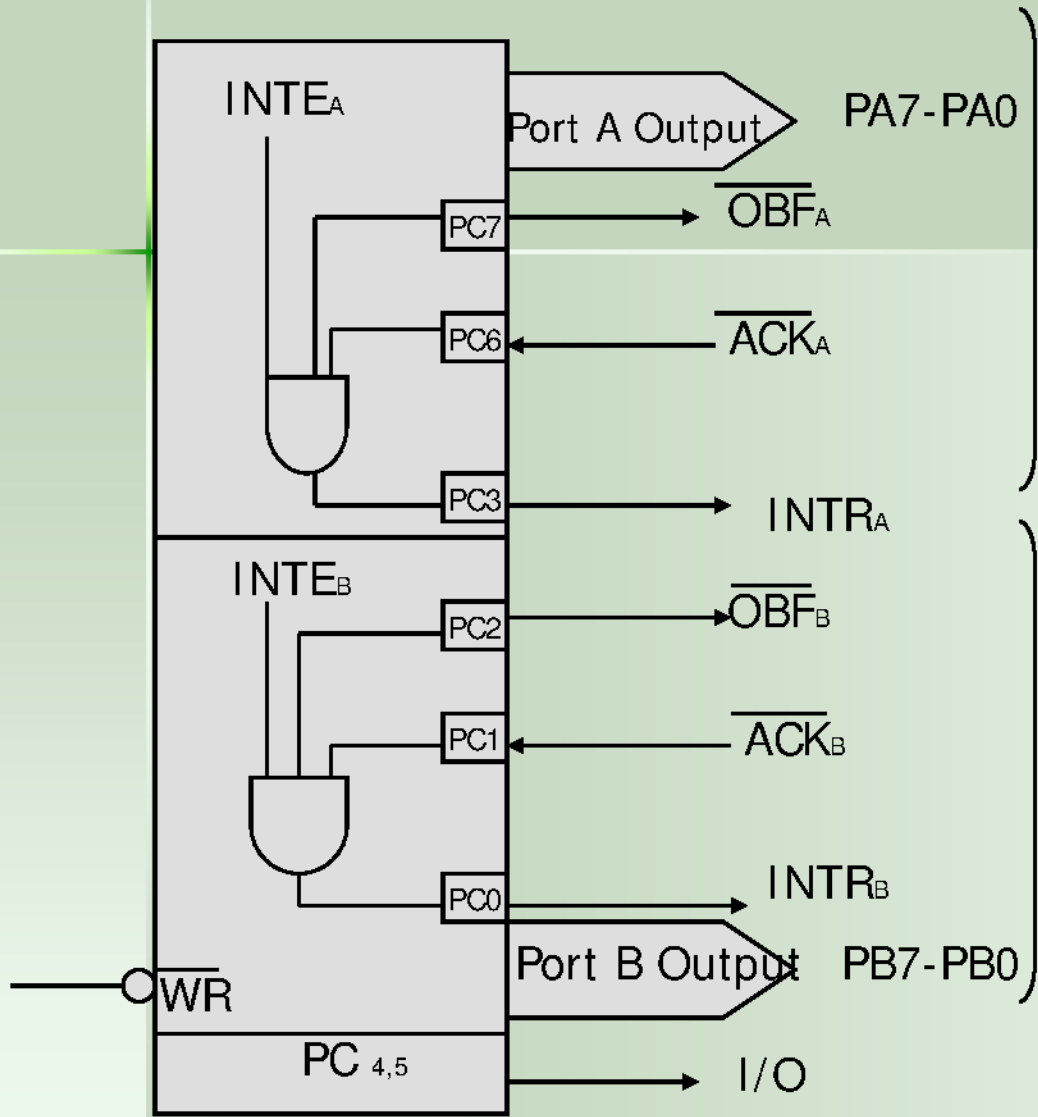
$INTE_A$

Port A Output

PA7-PA0

PC7

$\overline{OBF_A}$

PC6

$\overline{ACK_A}$

PC3

$INTR_A$

$INTE_B$

PC2

$\overline{OBF_B}$

PC1

$\overline{ACK_B}$

PC0

$INTR_B$

Port B Output

PB7-PB0

$\overline{WR}$

$PC_{4,5}$

I/O